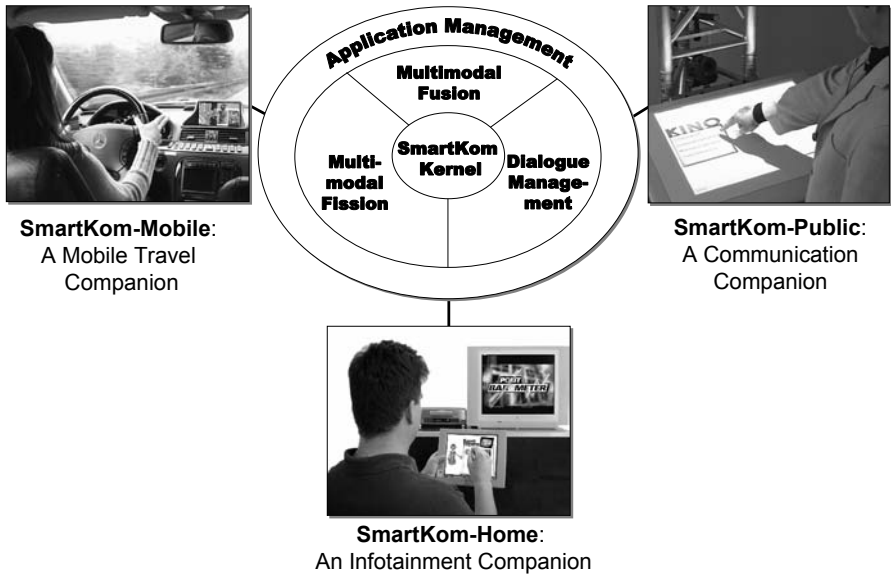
Application Management

Multimodal Fusion

Multimodal Fission

SmartKom Kernel

Dialogue Management

KINO

SmartKom-Mobile: A Mobile Travel Companion

SmartKom-Public: A Communication Companion

SmartKom-Home: An Infotainment Companion